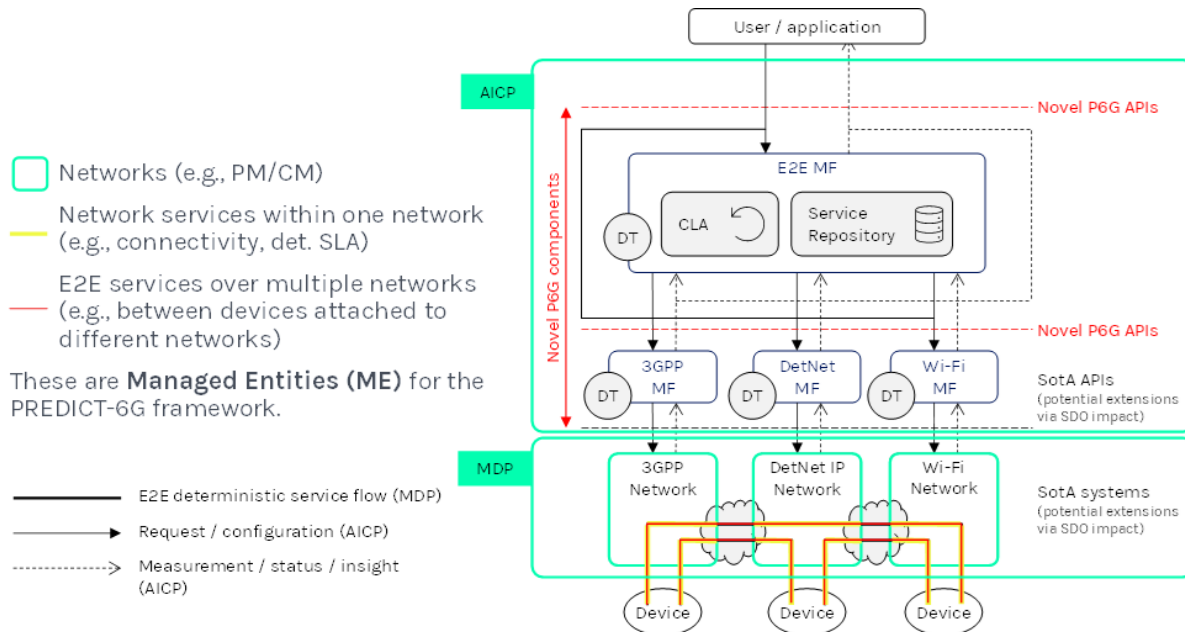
Networks (e.g., PM/CM)

Network services within one network (e.g., connectivity, det. SLA)

E2E services over multiple networks (e.g., between devices attached to different networks)

These are **Managed Entities (ME)** for the PREDICT-6G framework.

E2E deterministic service flow (MDP)

Request / configuration (AICP)

Measurement / status / insight (AICP)

User / application

AICP

Novel P6G APIs

Novel P6G components

E2E MF

DT

CLA

Service Repository

Novel P6G APIs

3GPP MF

DT

DetNet MF

DT

Wi-Fi MF

DT

SotA APIs (potential extensions via SDO impact)

MDP

3GPP Network

DetNet IP Network

Wi-Fi Network

SotA systems (potential extensions via SDO impact)

Device

Device

Device